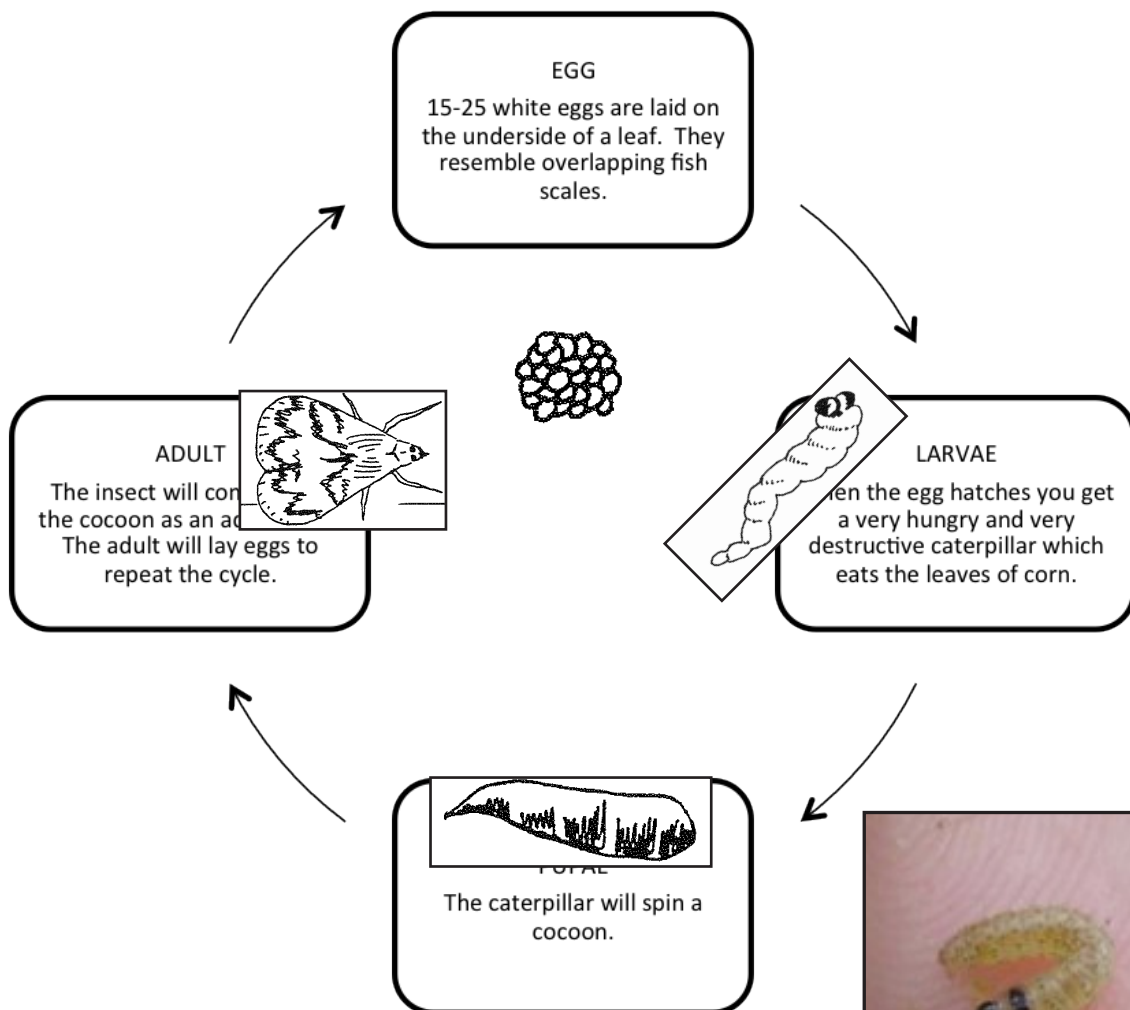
EGG

15-25 white eggs are laid on the underside of a leaf. They resemble overlapping fish scales.

LARVAE

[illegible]en the egg hatches you get a very hungry and very destructive caterpillar which eats the leaves of corn.

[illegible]

The caterpillar will spin a cocoon.

ADULT

The insect will com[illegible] the cocoon as an ad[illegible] The adult will lay eggs to repeat the cycle.